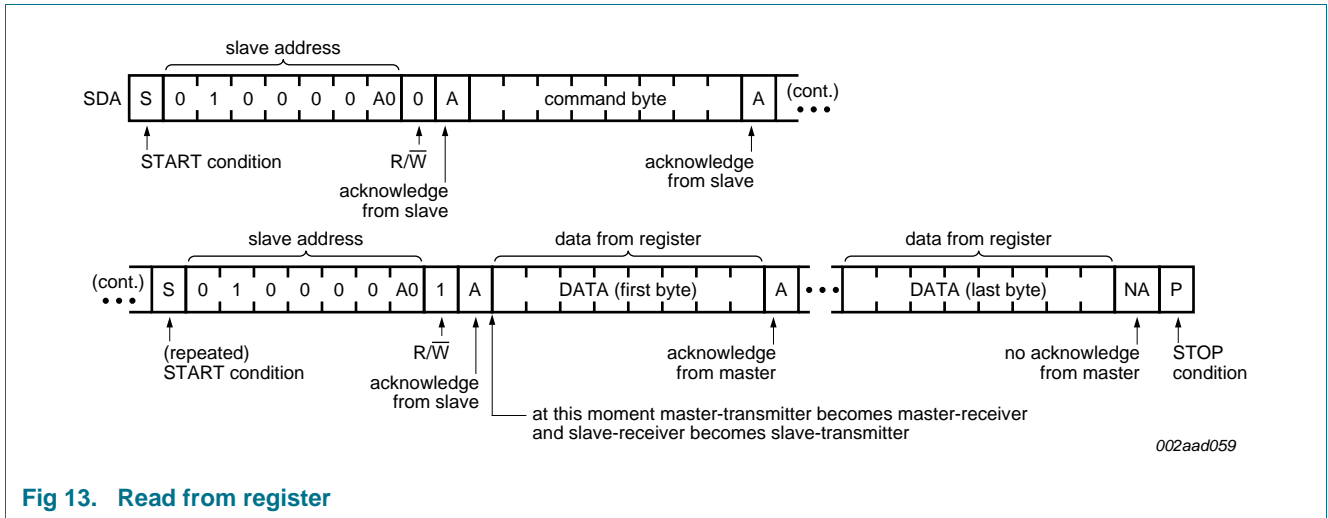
slave address

SDA S 0 1 0 0 0 0 A0 0 A command byte A (cont.)

START condition

$R/\overline{W}$

acknowledge from slave

acknowledge from slave

slave address

data from register

data from register

(cont.) S 0 1 0 0 0 0 A0 1 A DATA (first byte) A DATA (last byte) NA P

(repeated) START condition

$R/\overline{W}$

acknowledge from slave

acknowledge from master

no acknowledge from master

STOP condition

at this moment master-transmitter becomes master-receiver and slave-receiver becomes slave-transmitter

002aad059

Fig 13. Read from register